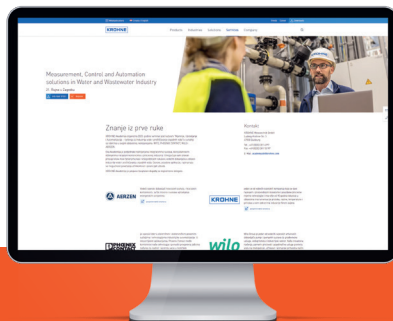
KROHNE

Products Industries Solutions Services Company

Measurement, Control and Automation solutions in Water and Wastewater Industry

Znanje iz prve ruke

Kontakt

AERZEN

KROHNE

PHOENIX CONTACT

wilo